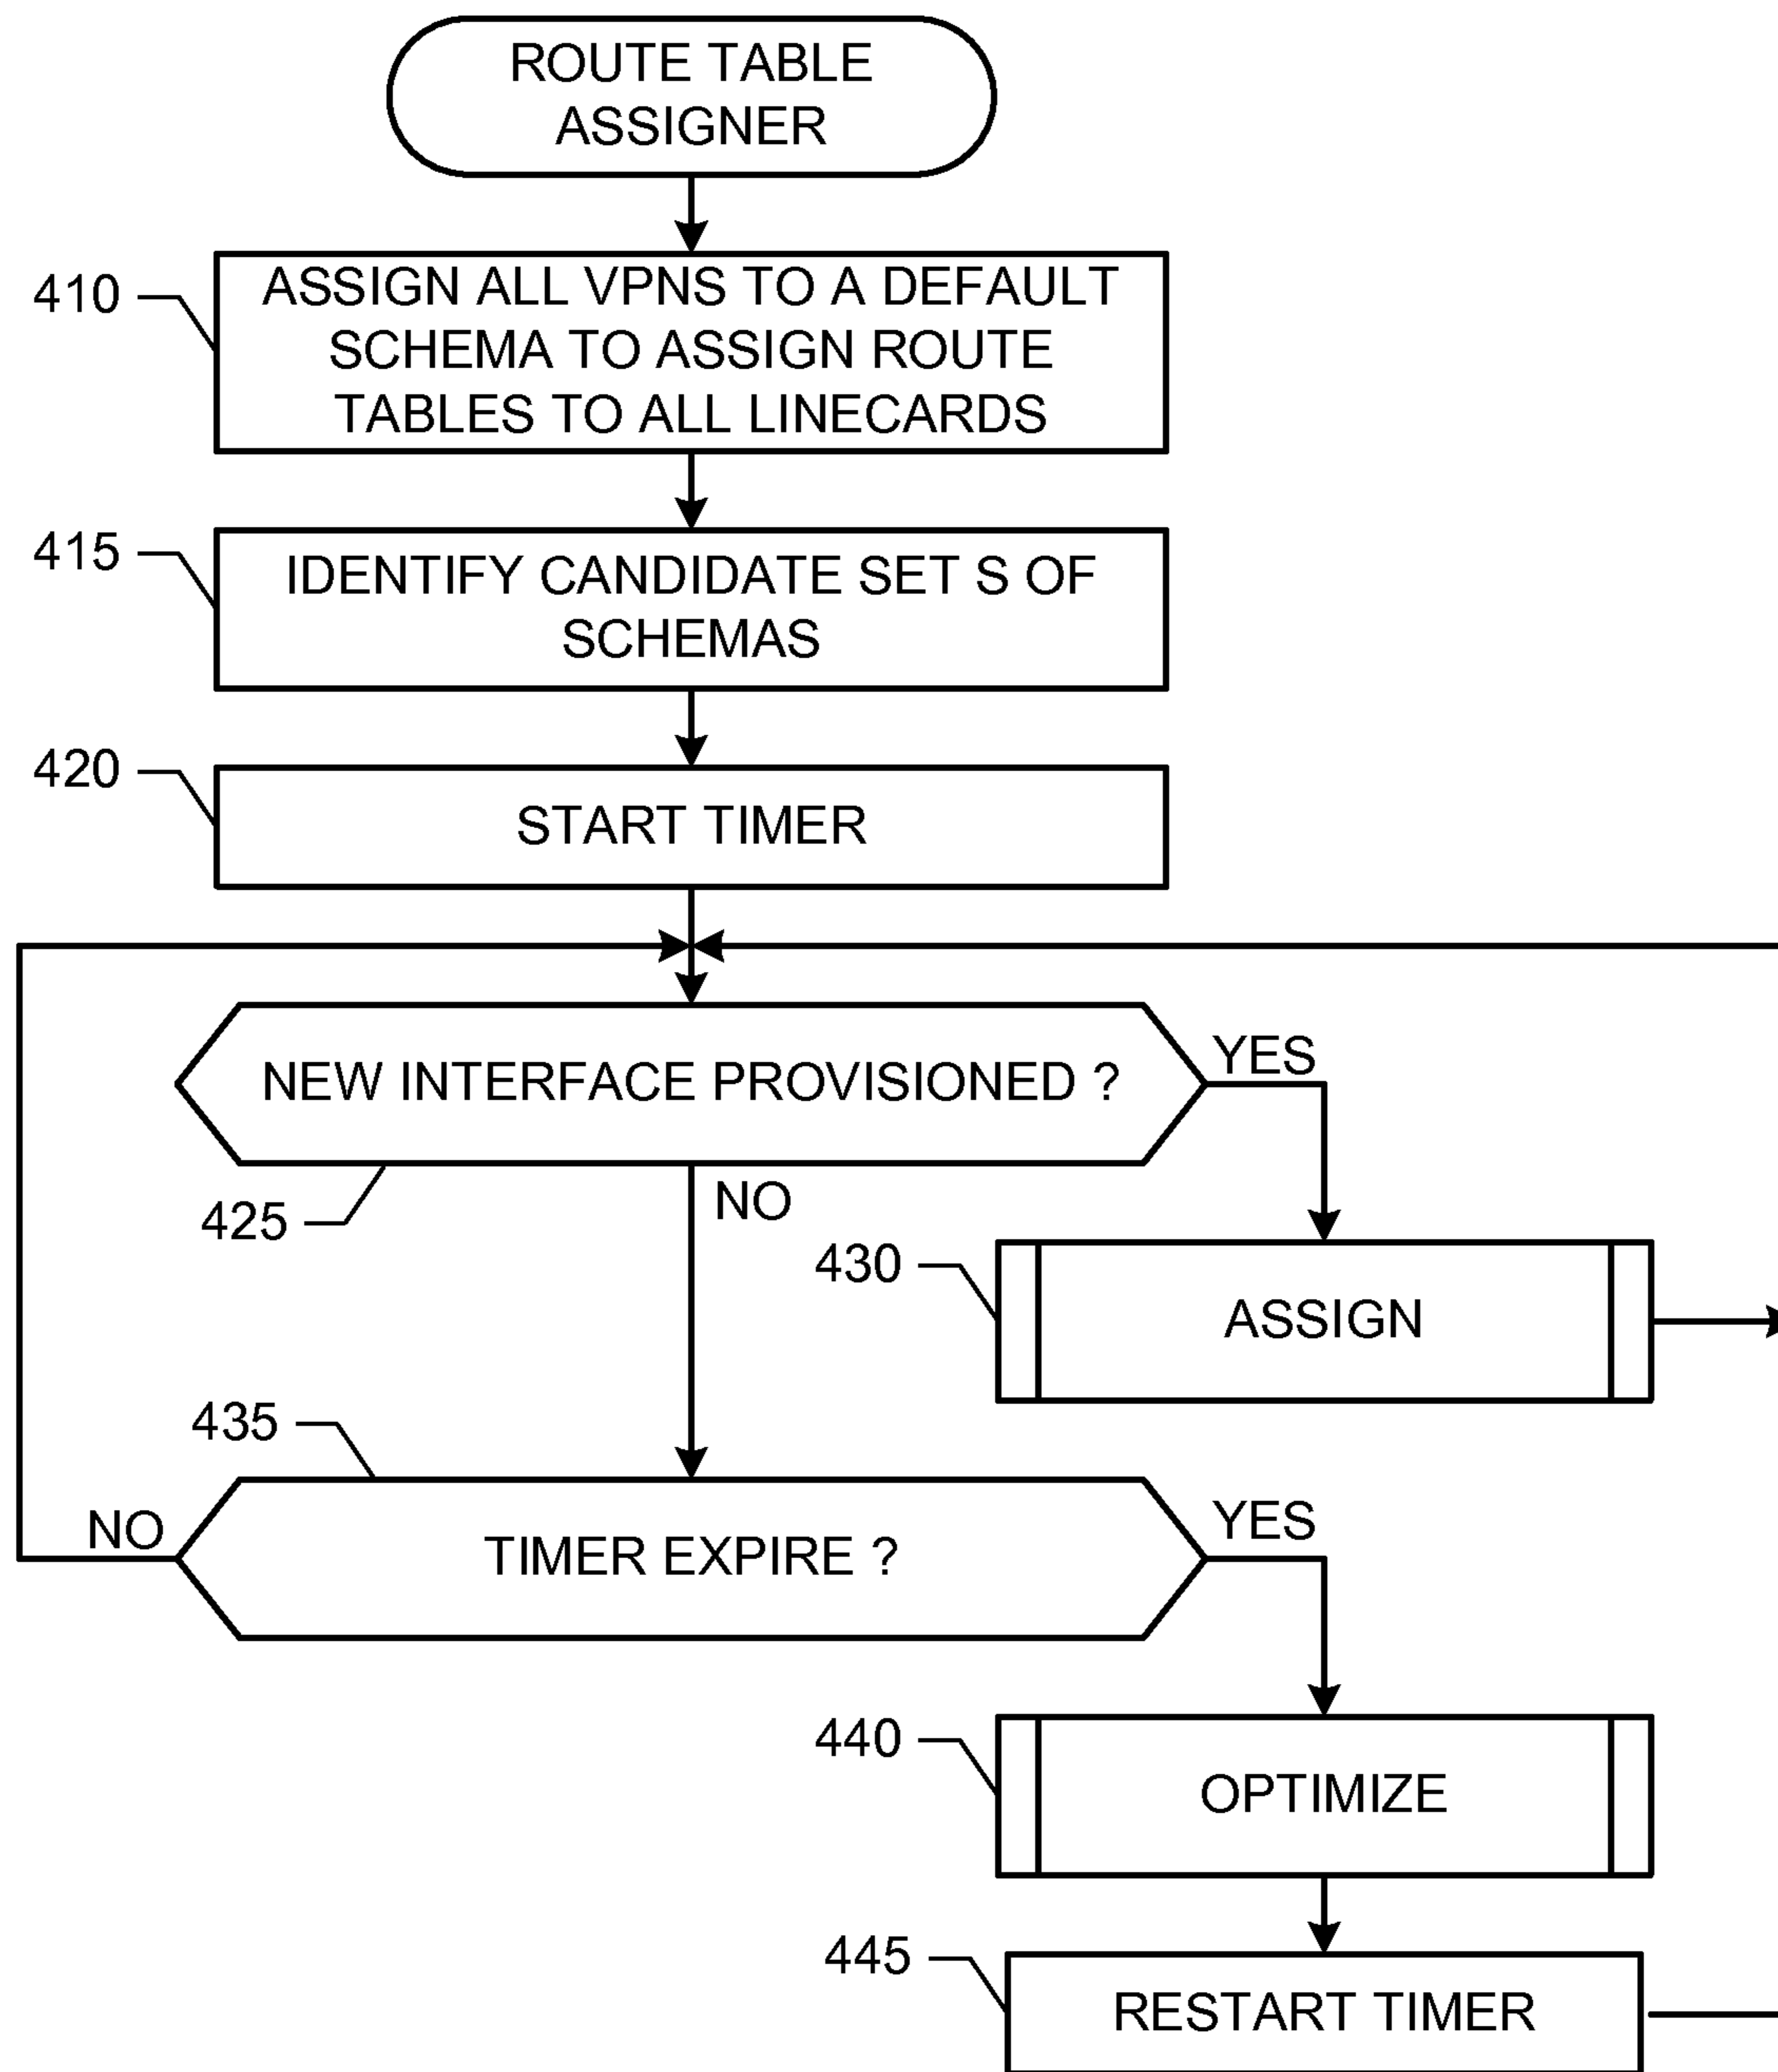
ROUTE TABLE ASSIGNER

410
ASSIGN ALL VPNS TO A DEFAULT SCHEMA TO ASSIGN ROUTE TABLES TO ALL LINECARDS

415
IDENTIFY CANDIDATE SET S OF SCHEMAS

420
START TIMER

NEW INTERFACE PROVISIONED ?
YES
425
NO

430
ASSIGN

435
NO
TIMER EXPIRE ?
YES

440
OPTIMIZE

445
RESTART TIMER